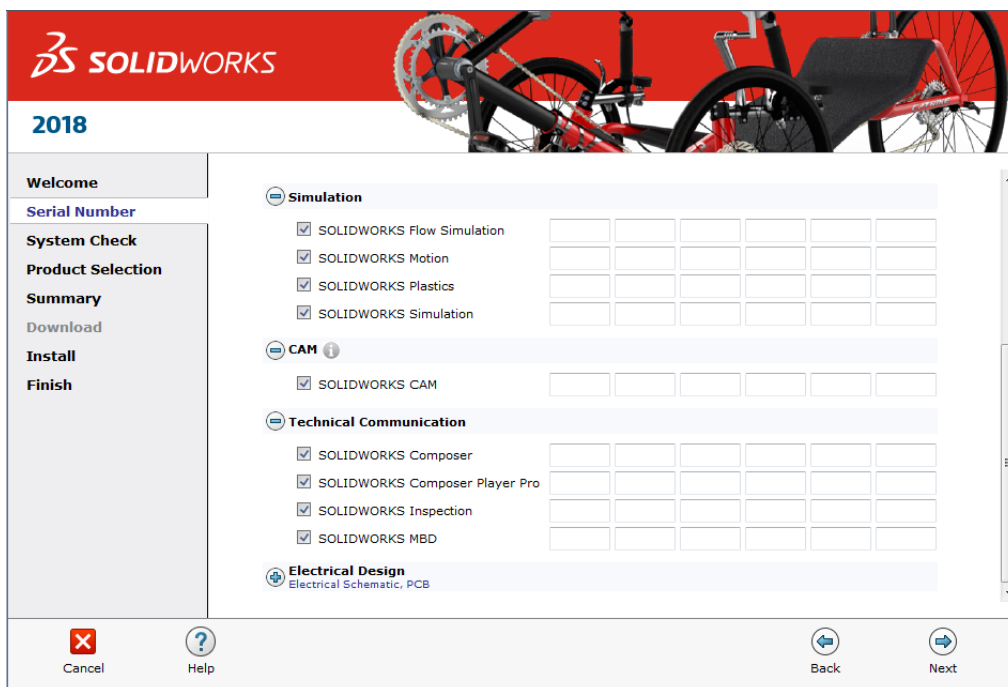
SOLIDWORKS

2018

Welcome
Serial Number
System Check
Product Selection
Summary
Download
Install
Finish

Simulation
SOLIDWORKS Flow Simulation
SOLIDWORKS Motion
SOLIDWORKS Plastics
SOLIDWORKS Simulation

CAM
SOLIDWORKS CAM

Technical Communication
SOLIDWORKS Composer
SOLIDWORKS Composer Player Pro
SOLIDWORKS Inspection
SOLIDWORKS MBD

Electrical Design
Electrical Schematic, PCB

Cancel
Help
Back
Next